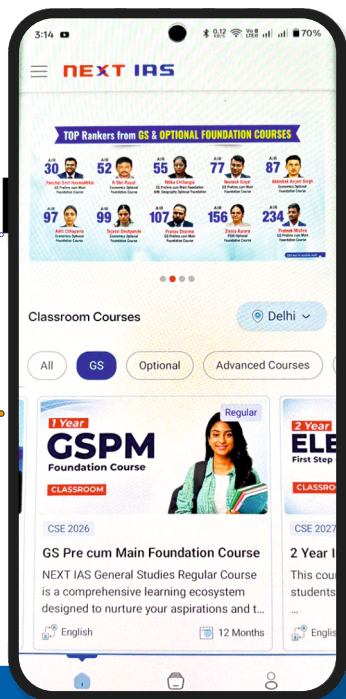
3:14 0.12 KB/S Vo8 LTE1 70%

NEXT IAS

TOP Rankers from GS & OPTIONAL FOUNDATION COURSES

AIR 30 Panchal Smit Hasmukhbhai GS Prelims cum Main Foundation Course

AIR 52 R Siva Rajgopal Economics Optional Foundation Course

AIR 55 Ritika Chhanyao GS Prelims cum Main Foundation, Geography Optional Foundation Course

AIR 77 Neelesh Goyal GS Prelims cum Main Foundation Course

AIR 87 Abhishek Anand Singh Economics Optional Foundation Course

AIR 97 Aditi Chhaparia Economics Optional Foundation Course

AIR 99 Srushti Deshpande Economics Optional Foundation Course

AIR 107 Pranav Sharma GS Prelims cum Main Foundation Course

AIR 156 Zinnia Aurora PSIR Optional Foundation Course

AIR 234 Prateek Mishra GS Prelims cum Main Foundation Course

Classroom Courses

Delhi

All

GS

Optional

Advanced Courses

Regular

1 Year

GSPM

Foundation Course

CLASSROOM

CSE 2026

GS Pre cum Main Foundation Course

NEXT IAS General Studies Regular Course is a comprehensive learning ecosystem designed to nurture your aspirations and t...

English

12 Months

2 Year

ELE

First Step

CLASSRO

CSE 2027

2 Year I

This cou

students

...

Englis